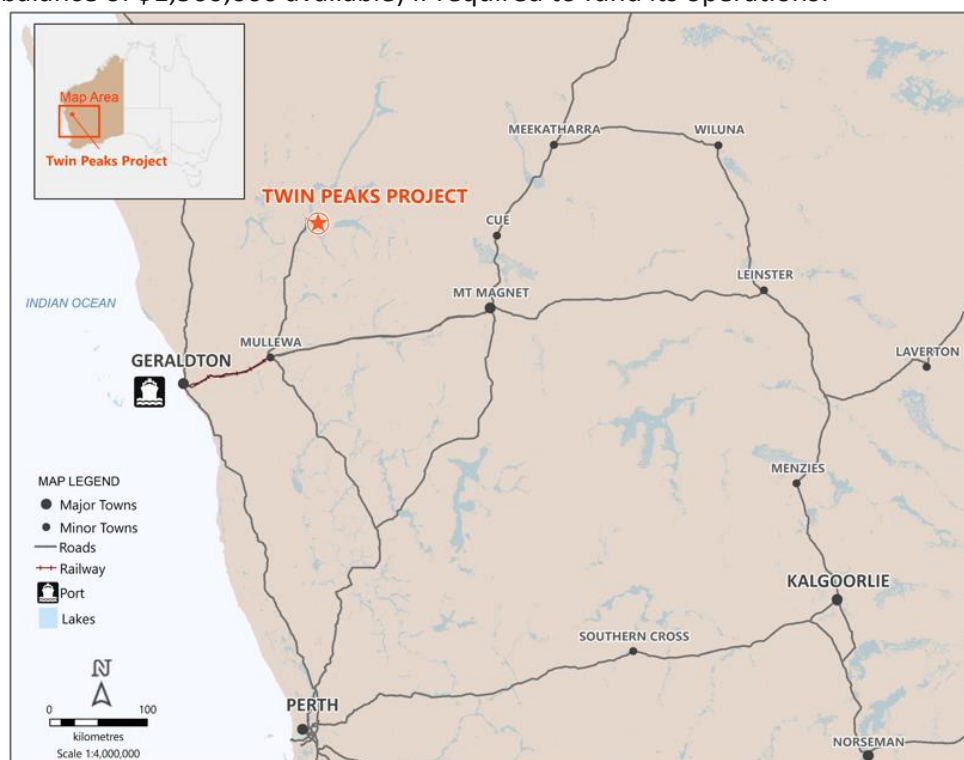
balance of \$1,500,000 available, if required to fund its operations.

Map Area

Twin Peaks Project

TWIN PEAKS PROJECT

MEEKATHARRA

WILUNA

CUE

LEINSTER

INDIAN OCEAN

MT MAGNET

MULLEWA

GERALDTON

LAVERTON

MENZIES

KALGOORLIE

SOUTHERN CROSS

PERTH

NORSEMAN

MAP LEGEND
Major Towns
Minor Towns
Roads
Railway
Port
Lakes

N

0 100
kilometres
Scale 1:4,000,000